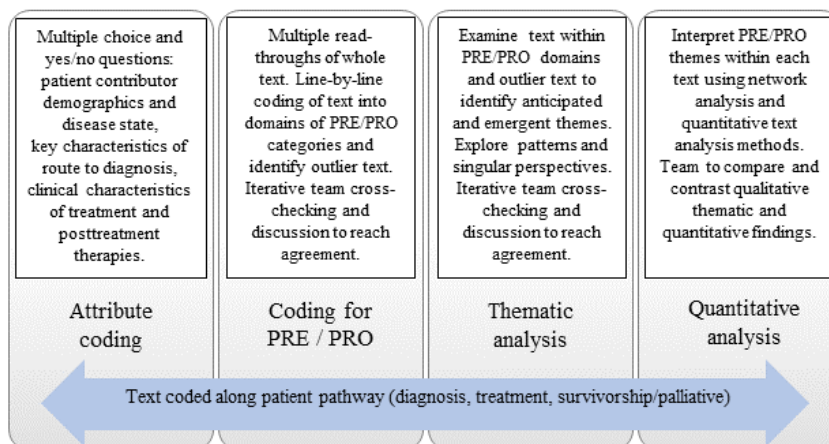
Multiple choice and yes/no questions: patient contributor demographics and disease state, key characteristics of route to diagnosis, clinical characteristics of treatment and posttreatment therapies.

Attribute coding

Multiple read-throughs of whole text. Line-by-line coding of text into domains of PRE/PRO categories and identify outlier text. Iterative team cross-checking and discussion to reach agreement.

Coding for PRE / PRO

Examine text within PRE/PRO domains and outlier text to identify anticipated and emergent themes. Explore patterns and singular perspectives. Iterative team cross-checking and discussion to reach agreement.

Thematic analysis

Interpret PRE/PRO themes within each text using network analysis and quantitative text analysis methods. Team to compare and contrast qualitative thematic and quantitative findings.

Quantitative analysis

Text coded along patient pathway (diagnosis, treatment, survivorship/palliative)